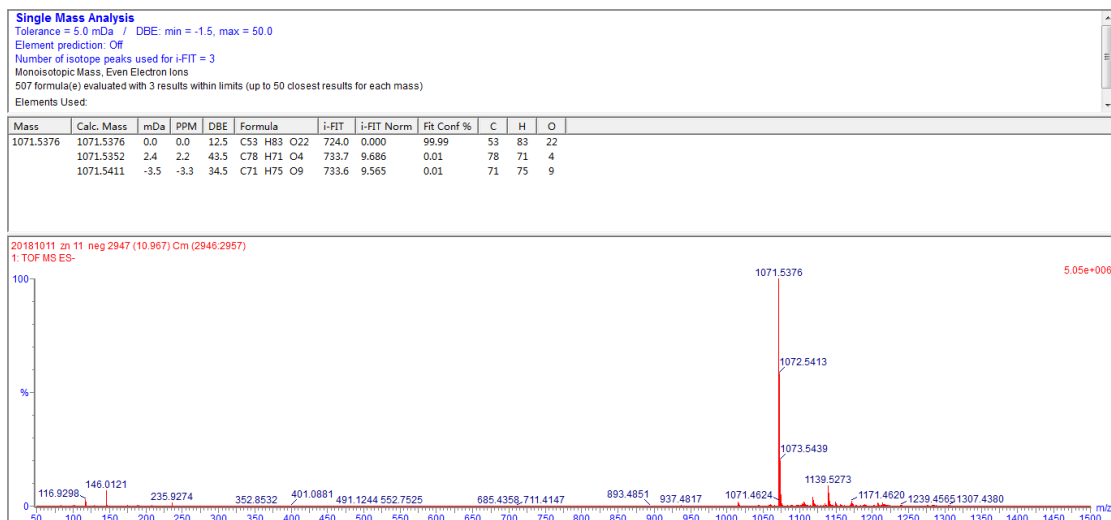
Single Mass Analysis
Tolerance = 5.0 mDa / DBE: min = -1.5, max = 50.0
Element prediction: Off
Number of isotope peaks used for i-FIT = 3
Monoisotopic Mass, Even Electron Ions
507 formula(e) evaluated with 3 results within limits (up to 50 closest results for each mass)
Elements Used:

| Mass | Calc. Mass | mDa | PPM | DBE | Formula | i-FIT | i-FIT Norm | Fit Conf % | C | H | O |
|---|---|---|---|---|---|---|---|---|---|---|---|
| 1071.5376 | 1071.5376 | 0.0 | 0.0 | 12.5 | C53 H83 O22 | 724.0 | 0.000 | 99.99 | 53 | 83 | 22 |
| | 1071.5352 | 2.4 | 2.2 | 43.5 | C78 H71 O4 | 733.7 | 9.686 | 0.01 | 78 | 71 | 4 |
| | 1071.5411 | -3.5 | -3.3 | 34.5 | C71 H75 O9 | 733.6 | 9.565 | 0.01 | 71 | 75 | 9 |

20181011 zn 11 neg 2947 (10.967) Cm (2946:2957)
1: TOF MS ES-
5.05e+006
100
%
0
1071.5376
1072.5413
1073.5439
1139.5273
116.9298
146.0121
235.9274
352.8532
401.0881
491.1244
552.7525
685.4358
711.4147
893.4851
937.4817
1071.4624
1171.4620
1239.4565
1307.4380
50 100 150 200 250 300 350 400 450 500 550 600 650 700 750 800 850 900 950 1000 1050 1100 1150 1200 1250 1300 1350 1400 1450 1500 m/z